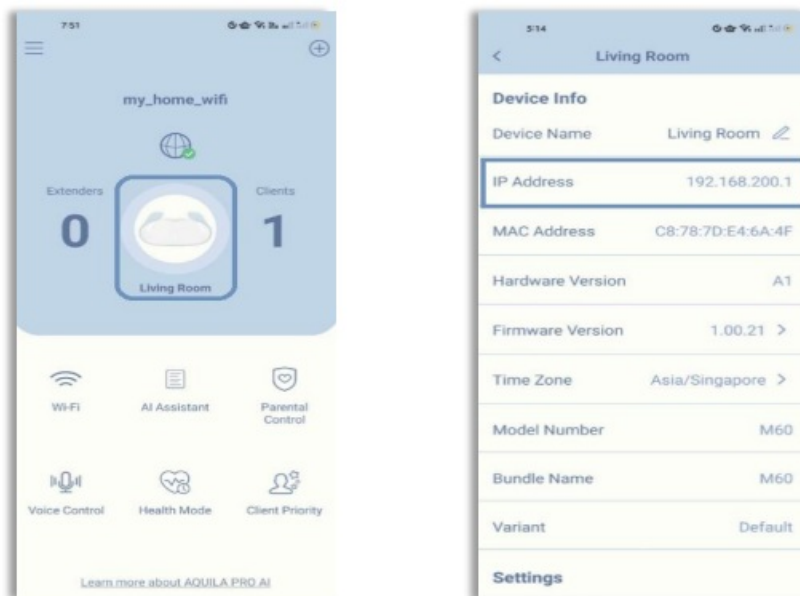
7:51

my_home_wifi

Extenders
0

Clients
1

Living Room

Wi-Fi

AI Assistant

Parental Control

Voice Control

Health Mode

Client Priority

Learn more about AQUILA PRO AI

5:14

<

Living Room

Device Info

| | |
|---|---|
| Device Name | Living Room |
| IP Address | 192.168.200.1 |
| MAC Address | C8:78:7D:E4:6A:4F |
| Hardware Version | A1 |
| Firmware Version | 1.00.21 > |
| Time Zone | Asia/Singapore > |
| Model Number | M60 |
| Bundle Name | M60 |
| Variant | Default |

Settings